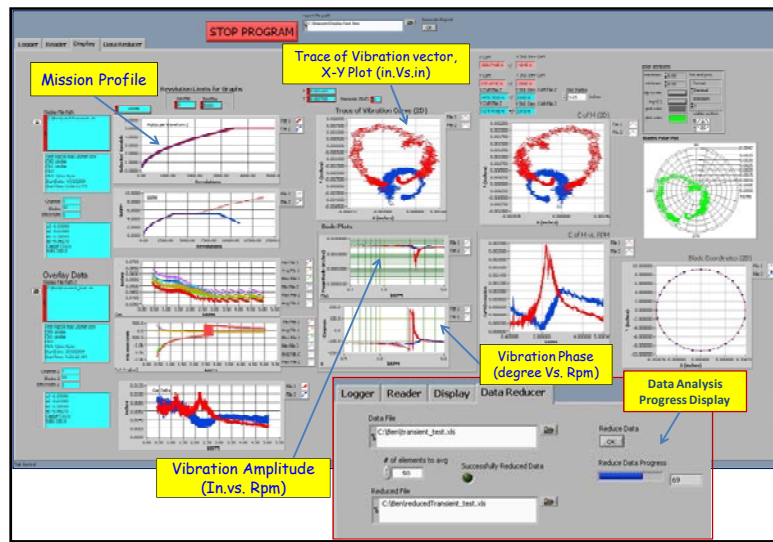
STOP PROGRAM

Logger Reader Display Data Reducer

Mission Profile

Trace of Vibration vector, X-Y Plot (in.Vs.in)

Revolution Limits for Graphs

Trace of Vibration Orbit (2D)

Bode Plots

Overlay Data

Vibration Phase (degree Vs. Rpm)

Data Analysis Progress Display

Vibration Amplitude (In.vs. Rpm)

Logger Reader Display Data Reducer

Data File

C:\Ben\transient_test.xls

# of elements to avg

50

Successfully Reduced Data

Reduced File

C:\Ben\reducedTransient_test.xls

Reduce Data

OK

Reduce Data Progress

69